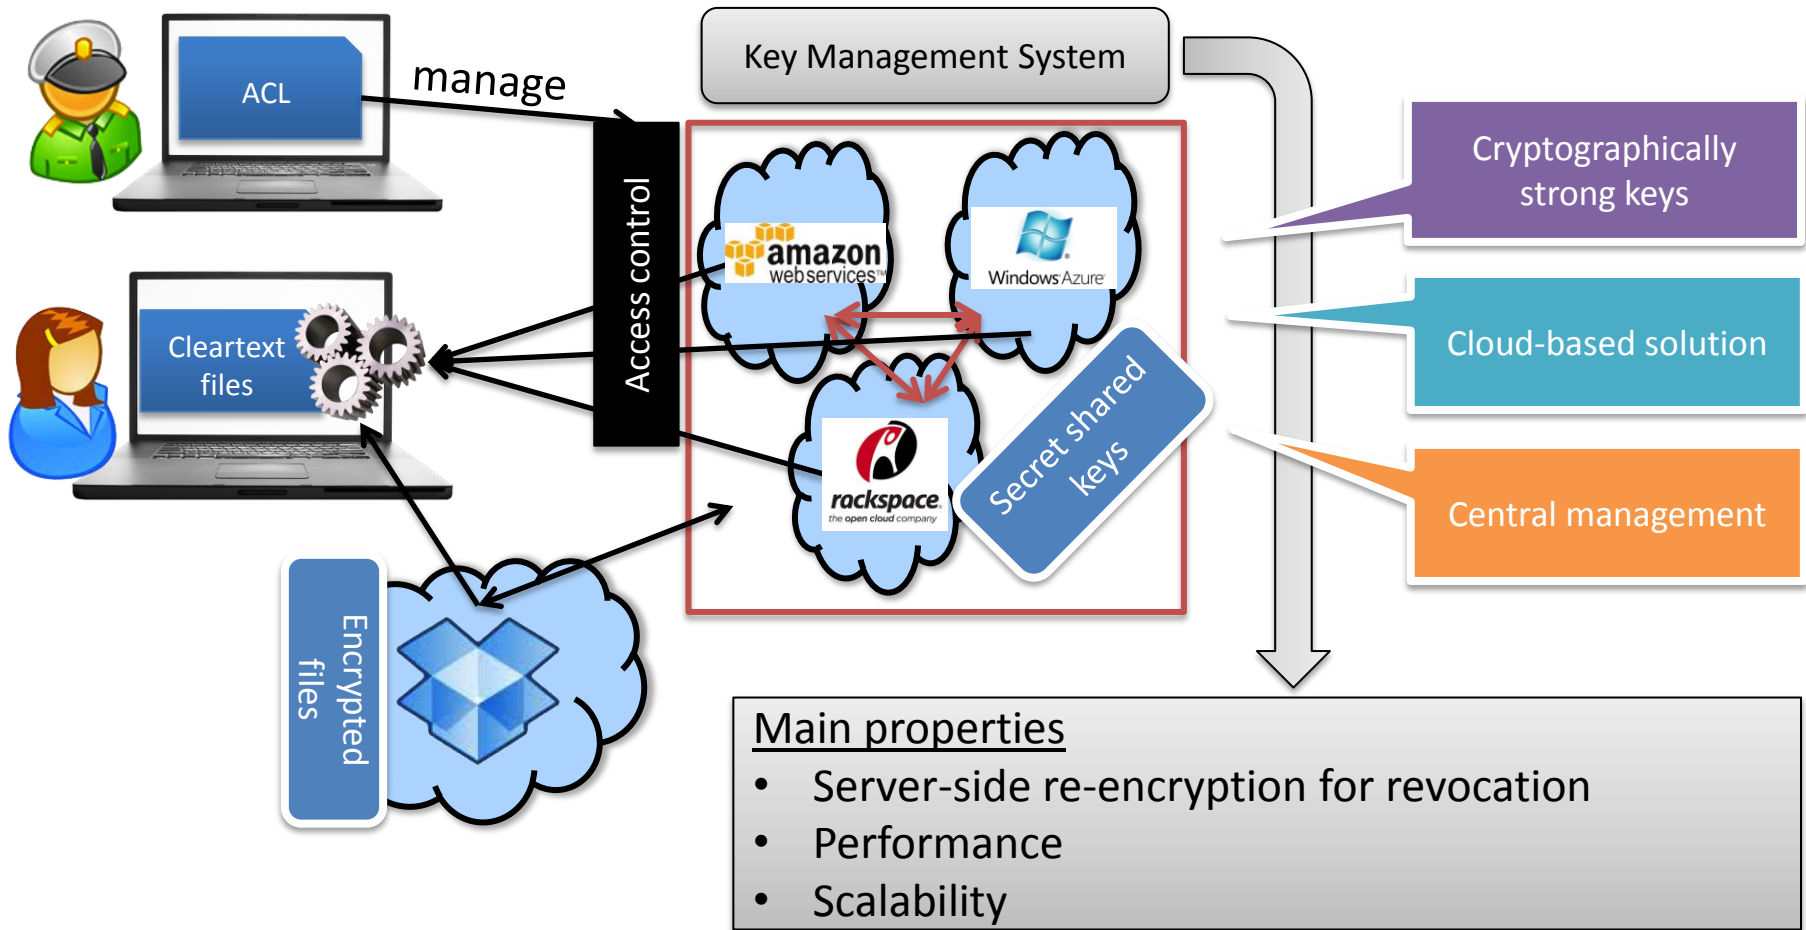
ACL

manage

Key Management System

Access control

amazon webservices™

Windows Azure

rackspace the open cloud company

Secret shared keys

Cleartext files

Encrypted files

Cryptographically strong keys

Cloud-based solution

Central management

Main properties
• Server-side re-encryption for revocation
• Performance
• Scalability